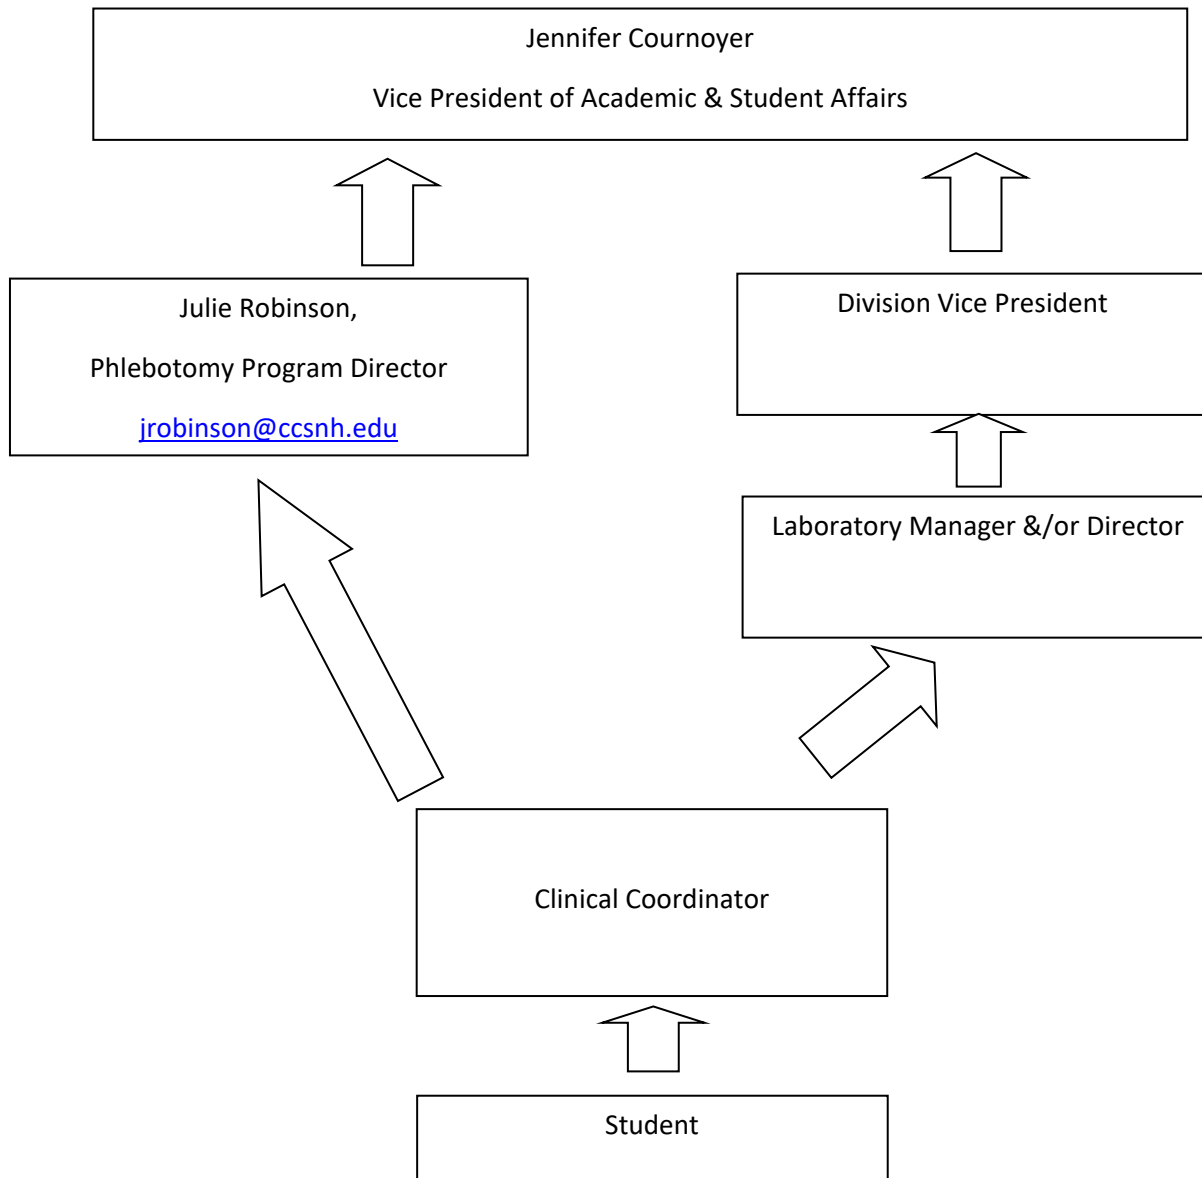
Jennifer Cournoyer

Vice President of Academic & Student Affairs

Julie Robinson,

Phlebotomy Program Director

jrobinson@ccsnh.edu

Division Vice President

Laboratory Manager &/or Director

Clinical Coordinator

Student